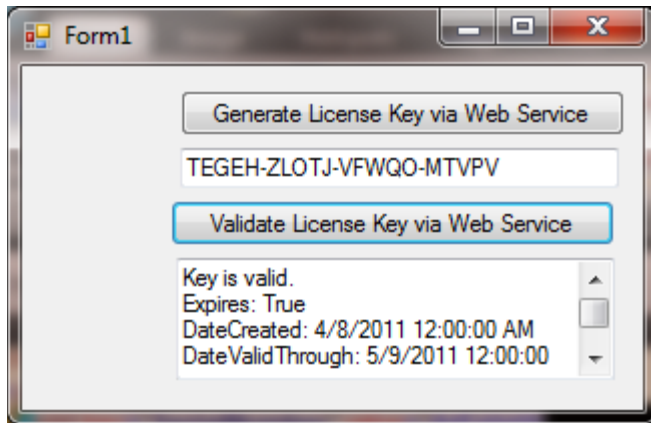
Form1

Generate License Key via Web Service

TEGEH-ZLOTJ-VFWQO-MTVPV

Validate License Key via Web Service

Key is valid.
Expires: True
DateCreated: 4/8/2011 12:00:00 AM
DateValidThrough: 5/9/2011 12:00:00